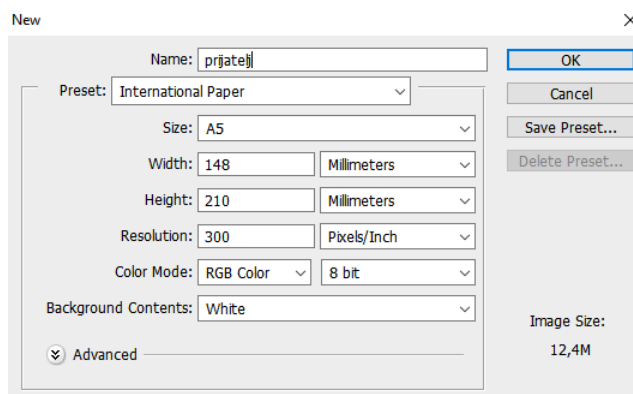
New

Name: prijatelj

OK

Cancel

Save Preset...

Delete Preset...

Preset: International Paper

Size: A5

Width: 148 Millimeters

Height: 210 Millimeters

Resolution: 300 Pixels/Inch

Color Mode: RGB Color 8 bit

Background Contents: White

Advanced

Image Size:

12,4M